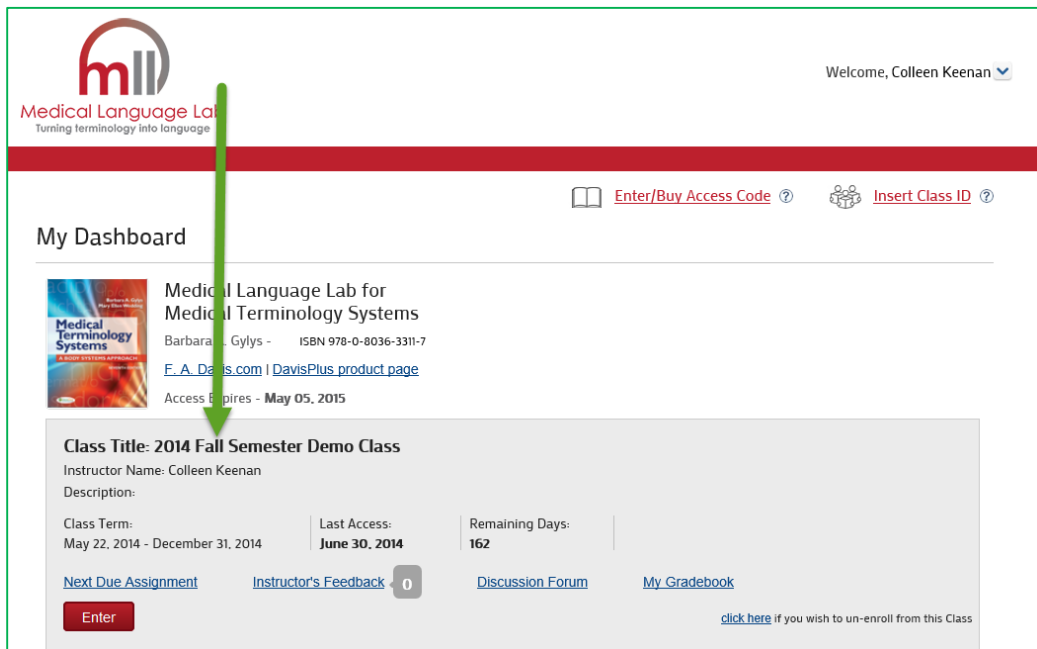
mll
Medical Language Lab
Turning terminology into language

Welcome, Colleen Keenan

Enter/Buy Access Code ⓘ Insert Class ID ⓘ

My Dashboard

Medical Terminology Systems
A BODY SYSTEMS APPROACH
Barbara A. Gylys
Mary Ellen Wedding

Medical Language Lab for Medical Terminology Systems
Barbara A. Gylys - ISBN 978-0-8036-3311-7
F. A. Davis.com | DavisPlus product page
Access Expires - May 05, 2015

Class Title: 2014 Fall Semester Demo Class
Instructor Name: Colleen Keenan
Description:

Class Term:
May 22, 2014 - December 31, 2014

Last Access:
June 30, 2014

Remaining Days:
162

Next Due Assignment Instructor's Feedback 0 Discussion Forum My Gradebook

Enter

click here if you wish to un-enroll from this Class